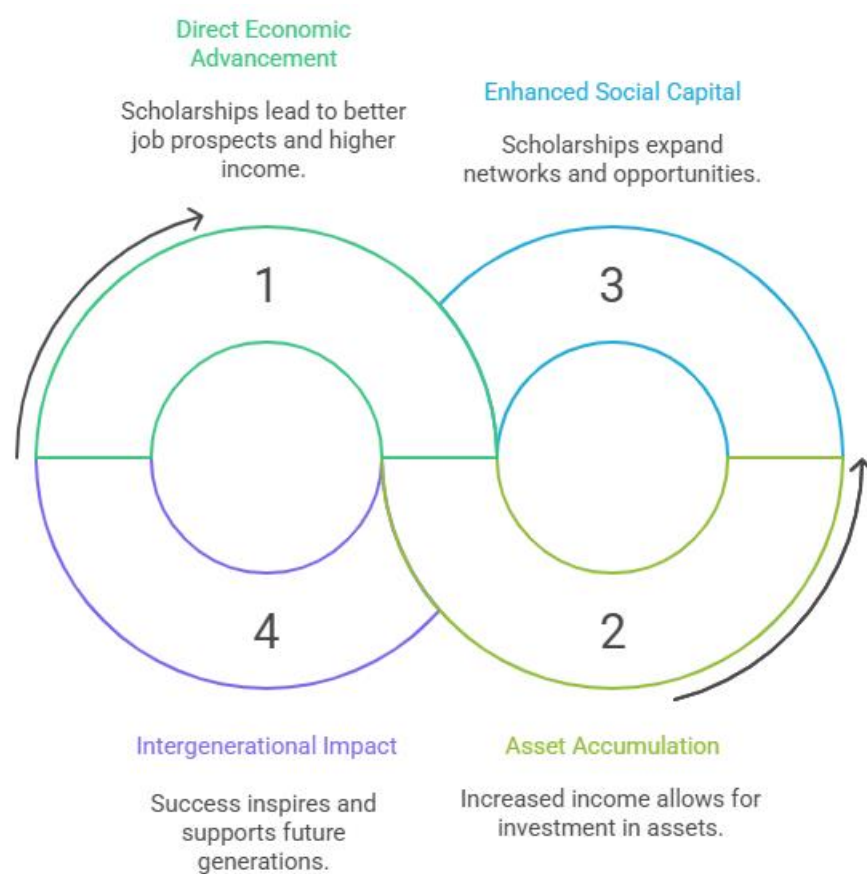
Direct Economic Advancement

Scholarships lead to better job prospects and higher income.

Enhanced Social Capital

Scholarships expand networks and opportunities.

1

3

4

2

Intergenerational Impact

Success inspires and supports future generations.

Asset Accumulation

Increased income allows for investment in assets.